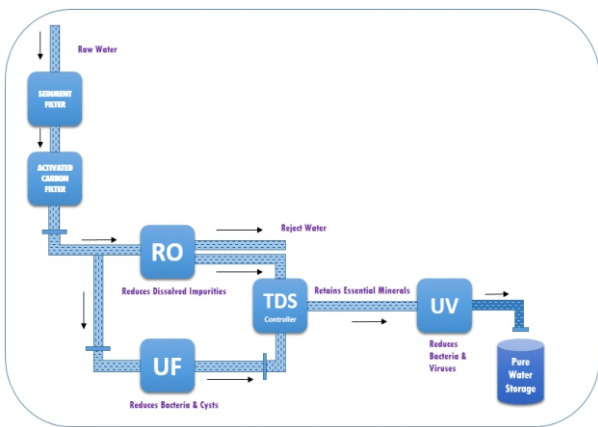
Raw Water

SEDIMENT FILTER

ACTIVATED CARBON FILTER

RO

Reject Water

Reduces Dissolved Impurities

TDS
Controller

Retains Essential Minerals

UV

Reduces Bacteria & Viruses

Pure Water Storage

UF

Reduces Bacteria & Cysts